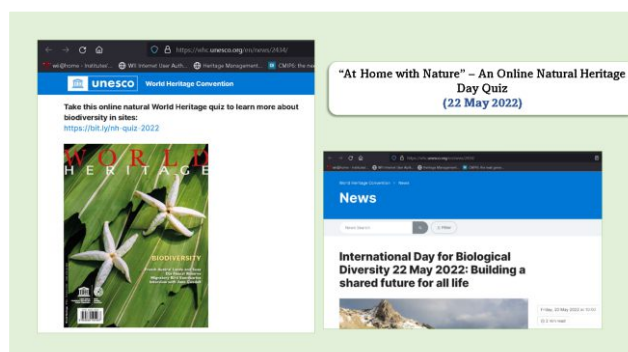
https://whc.unesco.org/en/news/2434/

wii@home - Institutes/... WII Internet User Auth... Heritage Management... CMIPS

unesco World Heritage Convention

Take this online natural World Heritage quiz to learn more about biodiversity in sites:
https://bit.ly/nh-quiz-2022

WORLD HERITAGE

BIODIVERSITY

“At Home with Nature” – An Online Natural Heritage Day Quiz
(22 May 2022)

https://whc.unesco.org/en/news/2430

World Heritage Convention > News

News

News Search

Filter

International Day for Biological Diversity 22 May 2022: Building a shared future for all life

Friday, 20 May 2022

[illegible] read